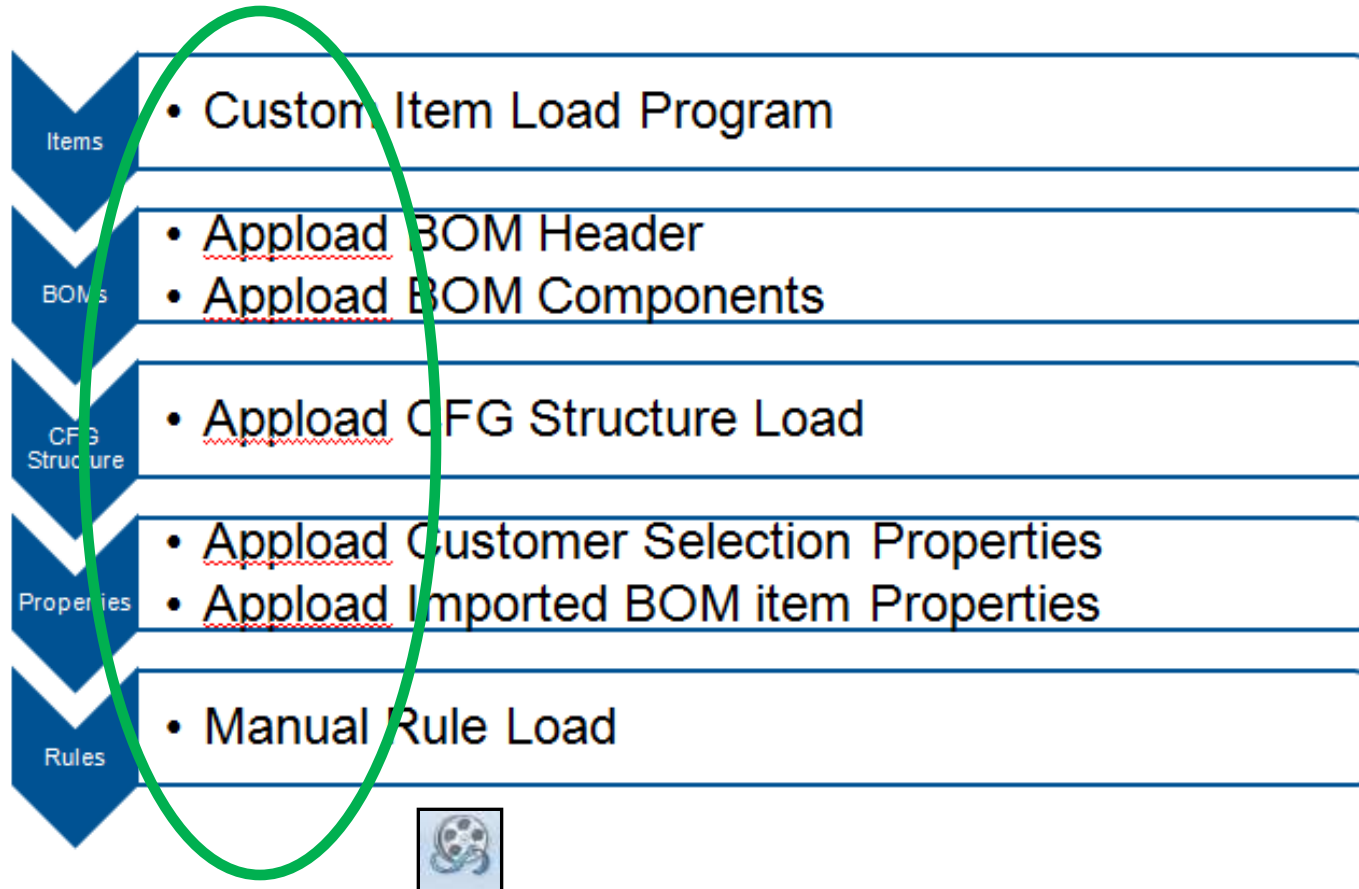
Items

• Custom Item Load Program

BOMs

• Appload BOM Header
• Appload BOM Components

CFG Structure

• Appload CFG Structure Load

Properties

• Appload Customer Selection Properties
• Appload Imported BOM item Properties

Rules

• Manual Rule Load